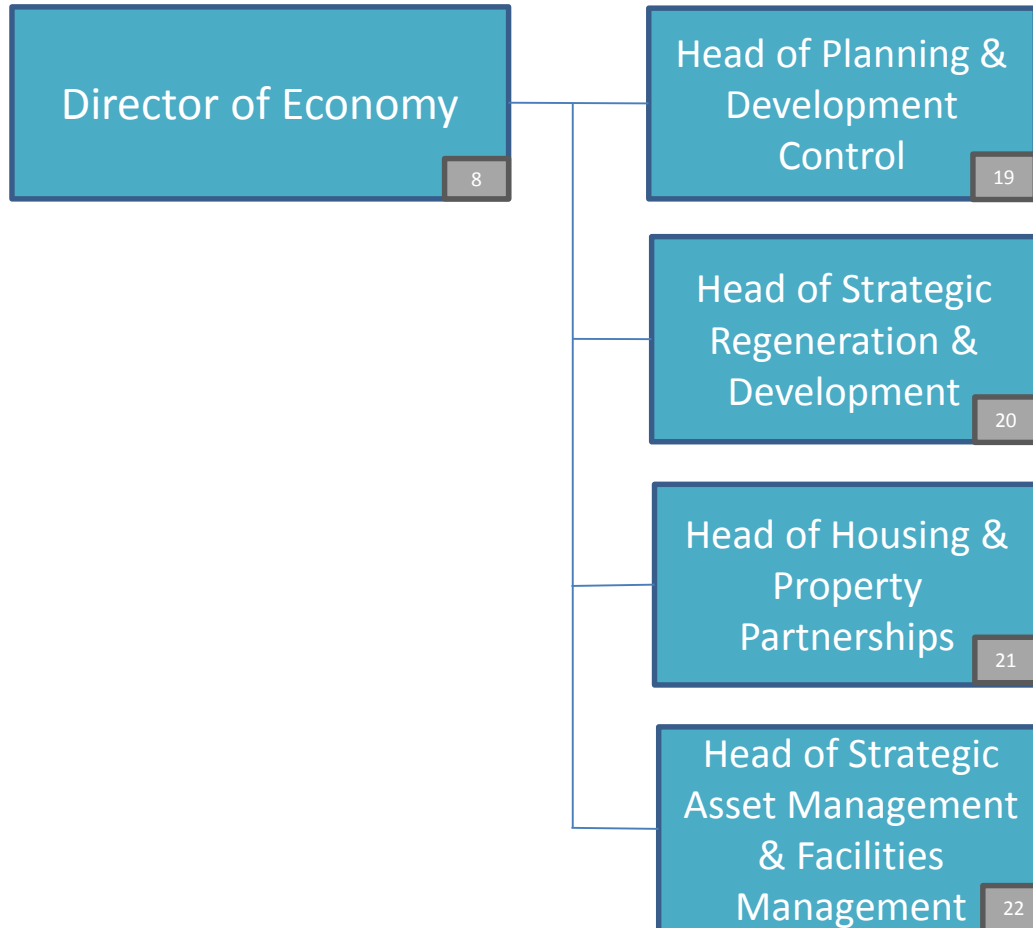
Director of Economy
8

Head of Planning & Development Control
19

Head of Strategic Regeneration & Development
20

Head of Housing & Property Partnerships
21

Head of Strategic Asset Management & Facilities Management
22